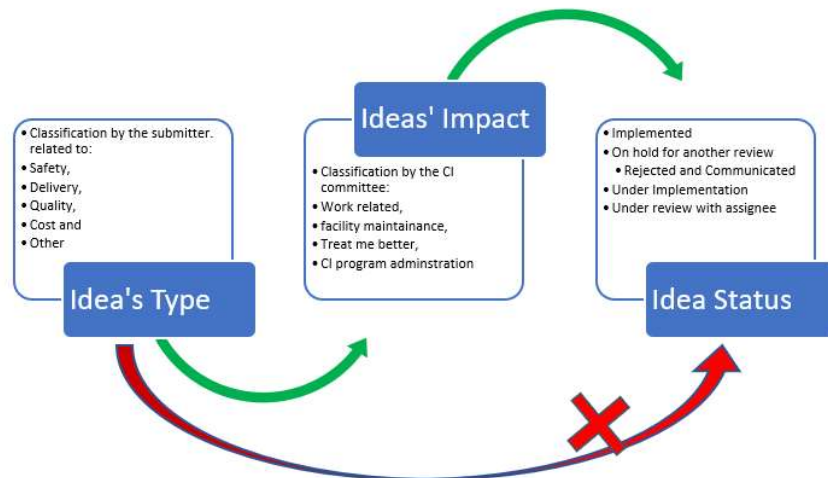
- Classification by the submitter. related to:
- Safety,
- Delivery,
- Quality,
- Cost and
- Other

Idea's Type

Ideas' Impact

- Classification by the CI committee:
- Work related,
- facility maintainance,
- Treat me better,
- CI program adminstration

- Implemented
- On hold for another review
  - Rejected and Communicated
- Under Implementation
- Under review with assignee

Idea Status